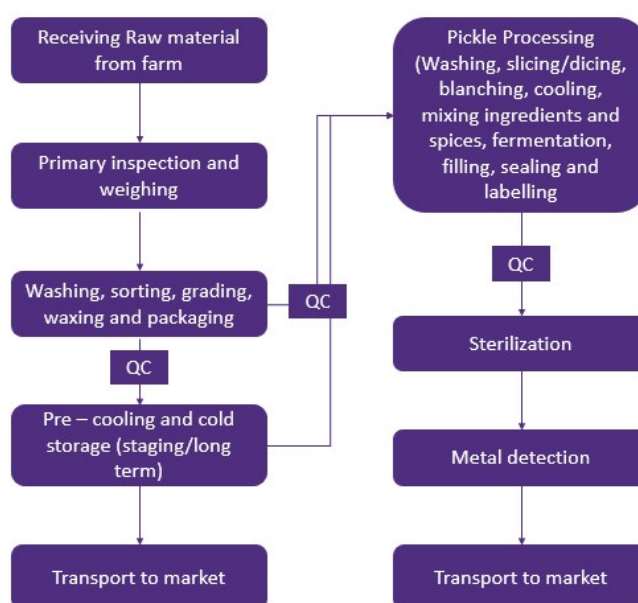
Receiving Raw material from farm

Primary inspection and weighing

Washing, sorting, grading, waxing and packaging

QC

QC

Pre – cooling and cold storage (staging/long term)

Transport to market

Pickle Processing (Washing, slicing/dicing, blanching, cooling, mixing ingredients and spices, fermentation, filling, sealing and labelling

QC

Sterilization

Metal detection

Transport to market